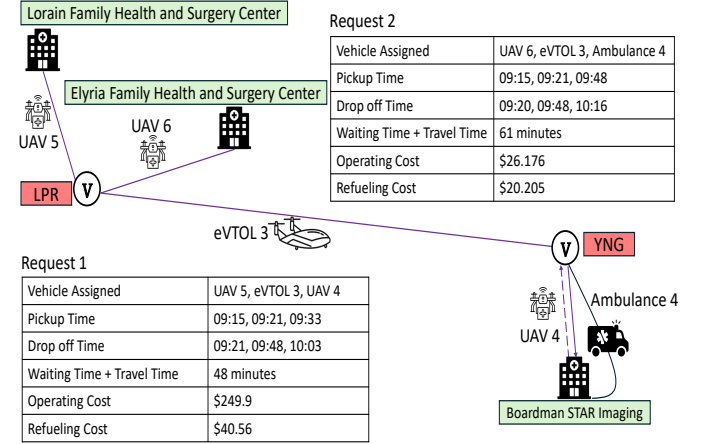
Lorain Family Health and Surgery Center

Request 2

| Vehicle Assigned | UAV 6, eVTOL 3, Ambulance 4 |
|---|---|
| Pickup Time | 09:15, 09:21, 09:48 |
| Drop off Time | 09:20, 09:48, 10:16 |
| Waiting Time + Travel Time | 61 minutes |
| Operating Cost | \$26.176 |
| Refueling Cost | \$20.205 |

Elyria Family Health and Surgery Center

UAV 6

UAV 5

LPR

V

eVTOL 3

V

YNG

Request 1

| Vehicle Assigned | UAV 5, eVTOL 3, UAV 4 |
|---|---|
| Pickup Time | 09:15, 09:21, 09:33 |
| Drop off Time | 09:21, 09:48, 10:03 |
| Waiting Time + Travel Time | 48 minutes |
| Operating Cost | \$249.9 |
| Refueling Cost | \$40.56 |

Ambulance 4

UAV 4

Boardman STAR Imaging